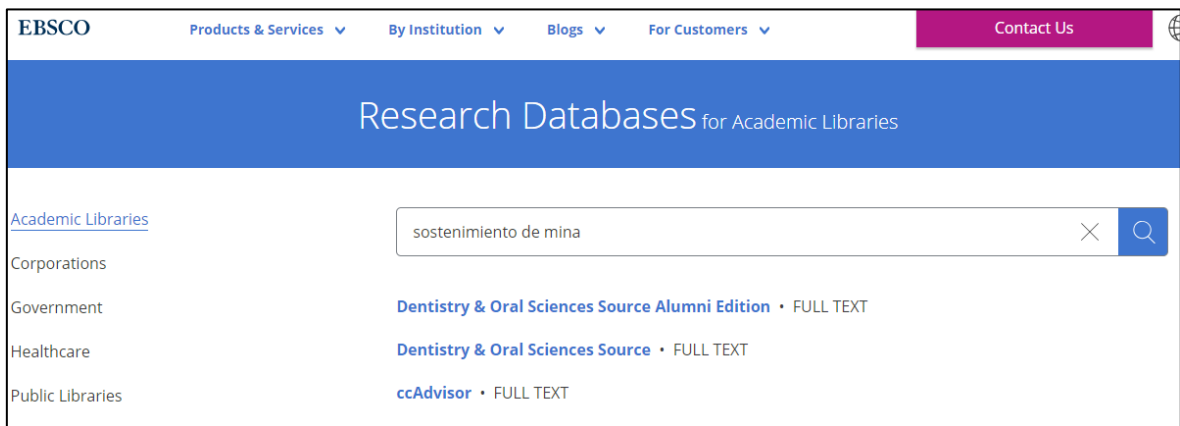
EBSCO Products & Services By Institution Blogs For Customers Contact Us

Research Databases for Academic Libraries

Academic Libraries
Corporations
Government
Healthcare
Public Libraries

sostenimiento de mina

Dentistry & Oral Sciences Source Alumni Edition • FULL TEXT
Dentistry & Oral Sciences Source • FULL TEXT
ccAdvisor • FULL TEXT